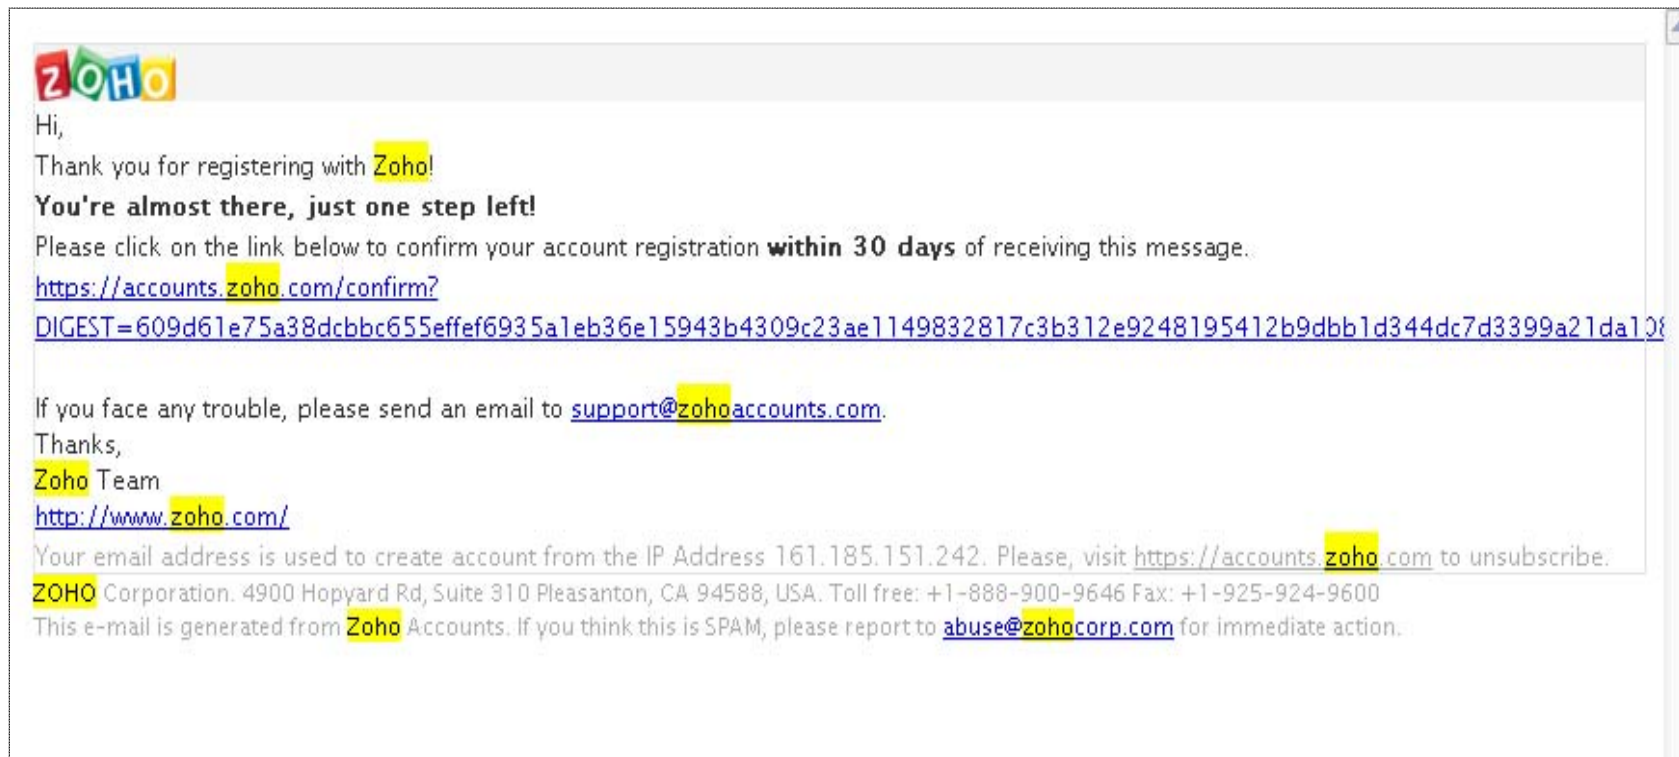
ZOHO

Hi,

Thank you for registering with Zoho!

**You're almost there, just one step left!**

Please click on the link below to confirm your account registration **within 30 days** of receiving this message.

https://accounts.zoho.com/confirm?DIGEST=609d61e75a38dcbbc655effef6935a1eb36e15943b4309c23ae1149832817c3b312e9248195412b9dbb1d344dc7d3399a21da1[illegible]

If you face any trouble, please send an email to support@zohoaccounts.com.

Thanks,

Zoho Team

http://www.zoho.com/

Your email address is used to create account from the IP Address 161.185.151.242. Please, visit https://accounts.zoho.com to unsubscribe.

ZOHO Corporation. 4900 Hopyard Rd, Suite 310 Pleasanton, CA 94588, USA. Toll free: +1-888-900-9646 Fax: +1-925-924-9600

This e-mail is generated from Zoho Accounts. If you think this is SPAM, please report to abuse@zohocorp.com for immediate action.